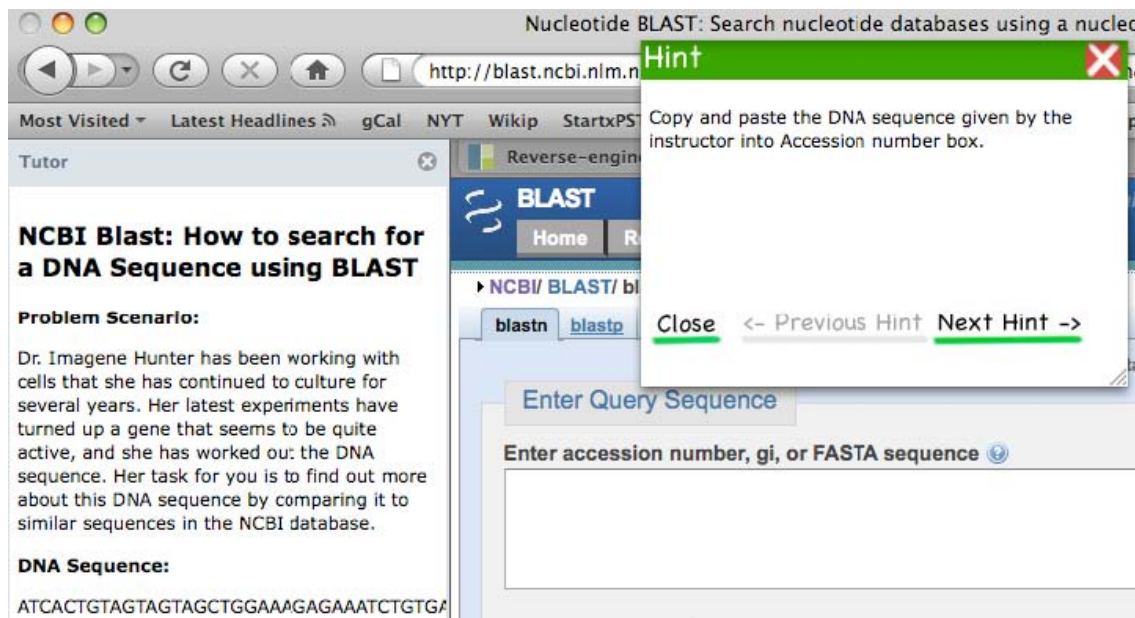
Nucleotide BLAST: Search nucleotide databases using a nucle

http://blast.ncbi.nlm.n

Most Visited
Latest Headlines
gCal
NYT
Wikip
StartxPS

Tutor

NCBI Blast: How to search for a DNA Sequence using BLAST

Problem Scenario:

Dr. Imagene Hunter has been working with cells that she has continued to culture for several years. Her latest experiments have turned up a gene that seems to be quite active, and she has worked out the DNA sequence. Her task for you is to find out more about this DNA sequence by comparing it to similar sequences in the NCBI database.

DNA Sequence:

ATCACTGTAGTAGTAGCTGGAAAGAGAAATCTGTGA

Reverse-engin

BLAST

Home

NCBI/ BLAST/ bl

blastn
blastp

Enter Query Sequence

Enter accession number, gi, or FASTA sequence

Hint

Copy and paste the DNA sequence given by the instructor into Accession number box.

Close
<- Previous Hint
Next Hint ->